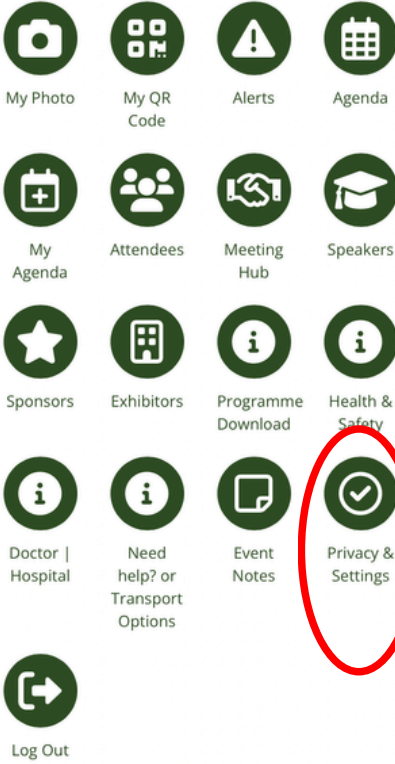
My Photo

My QR Code

Alerts

Agenda

My Agenda

Attendees

Meeting Hub

Speakers

Sponsors

Exhibitors

Programme Download

Health & Safety

Doctor | Hospital

Need help? or Transport Options

Event Notes

Privacy & Settings

Log Out